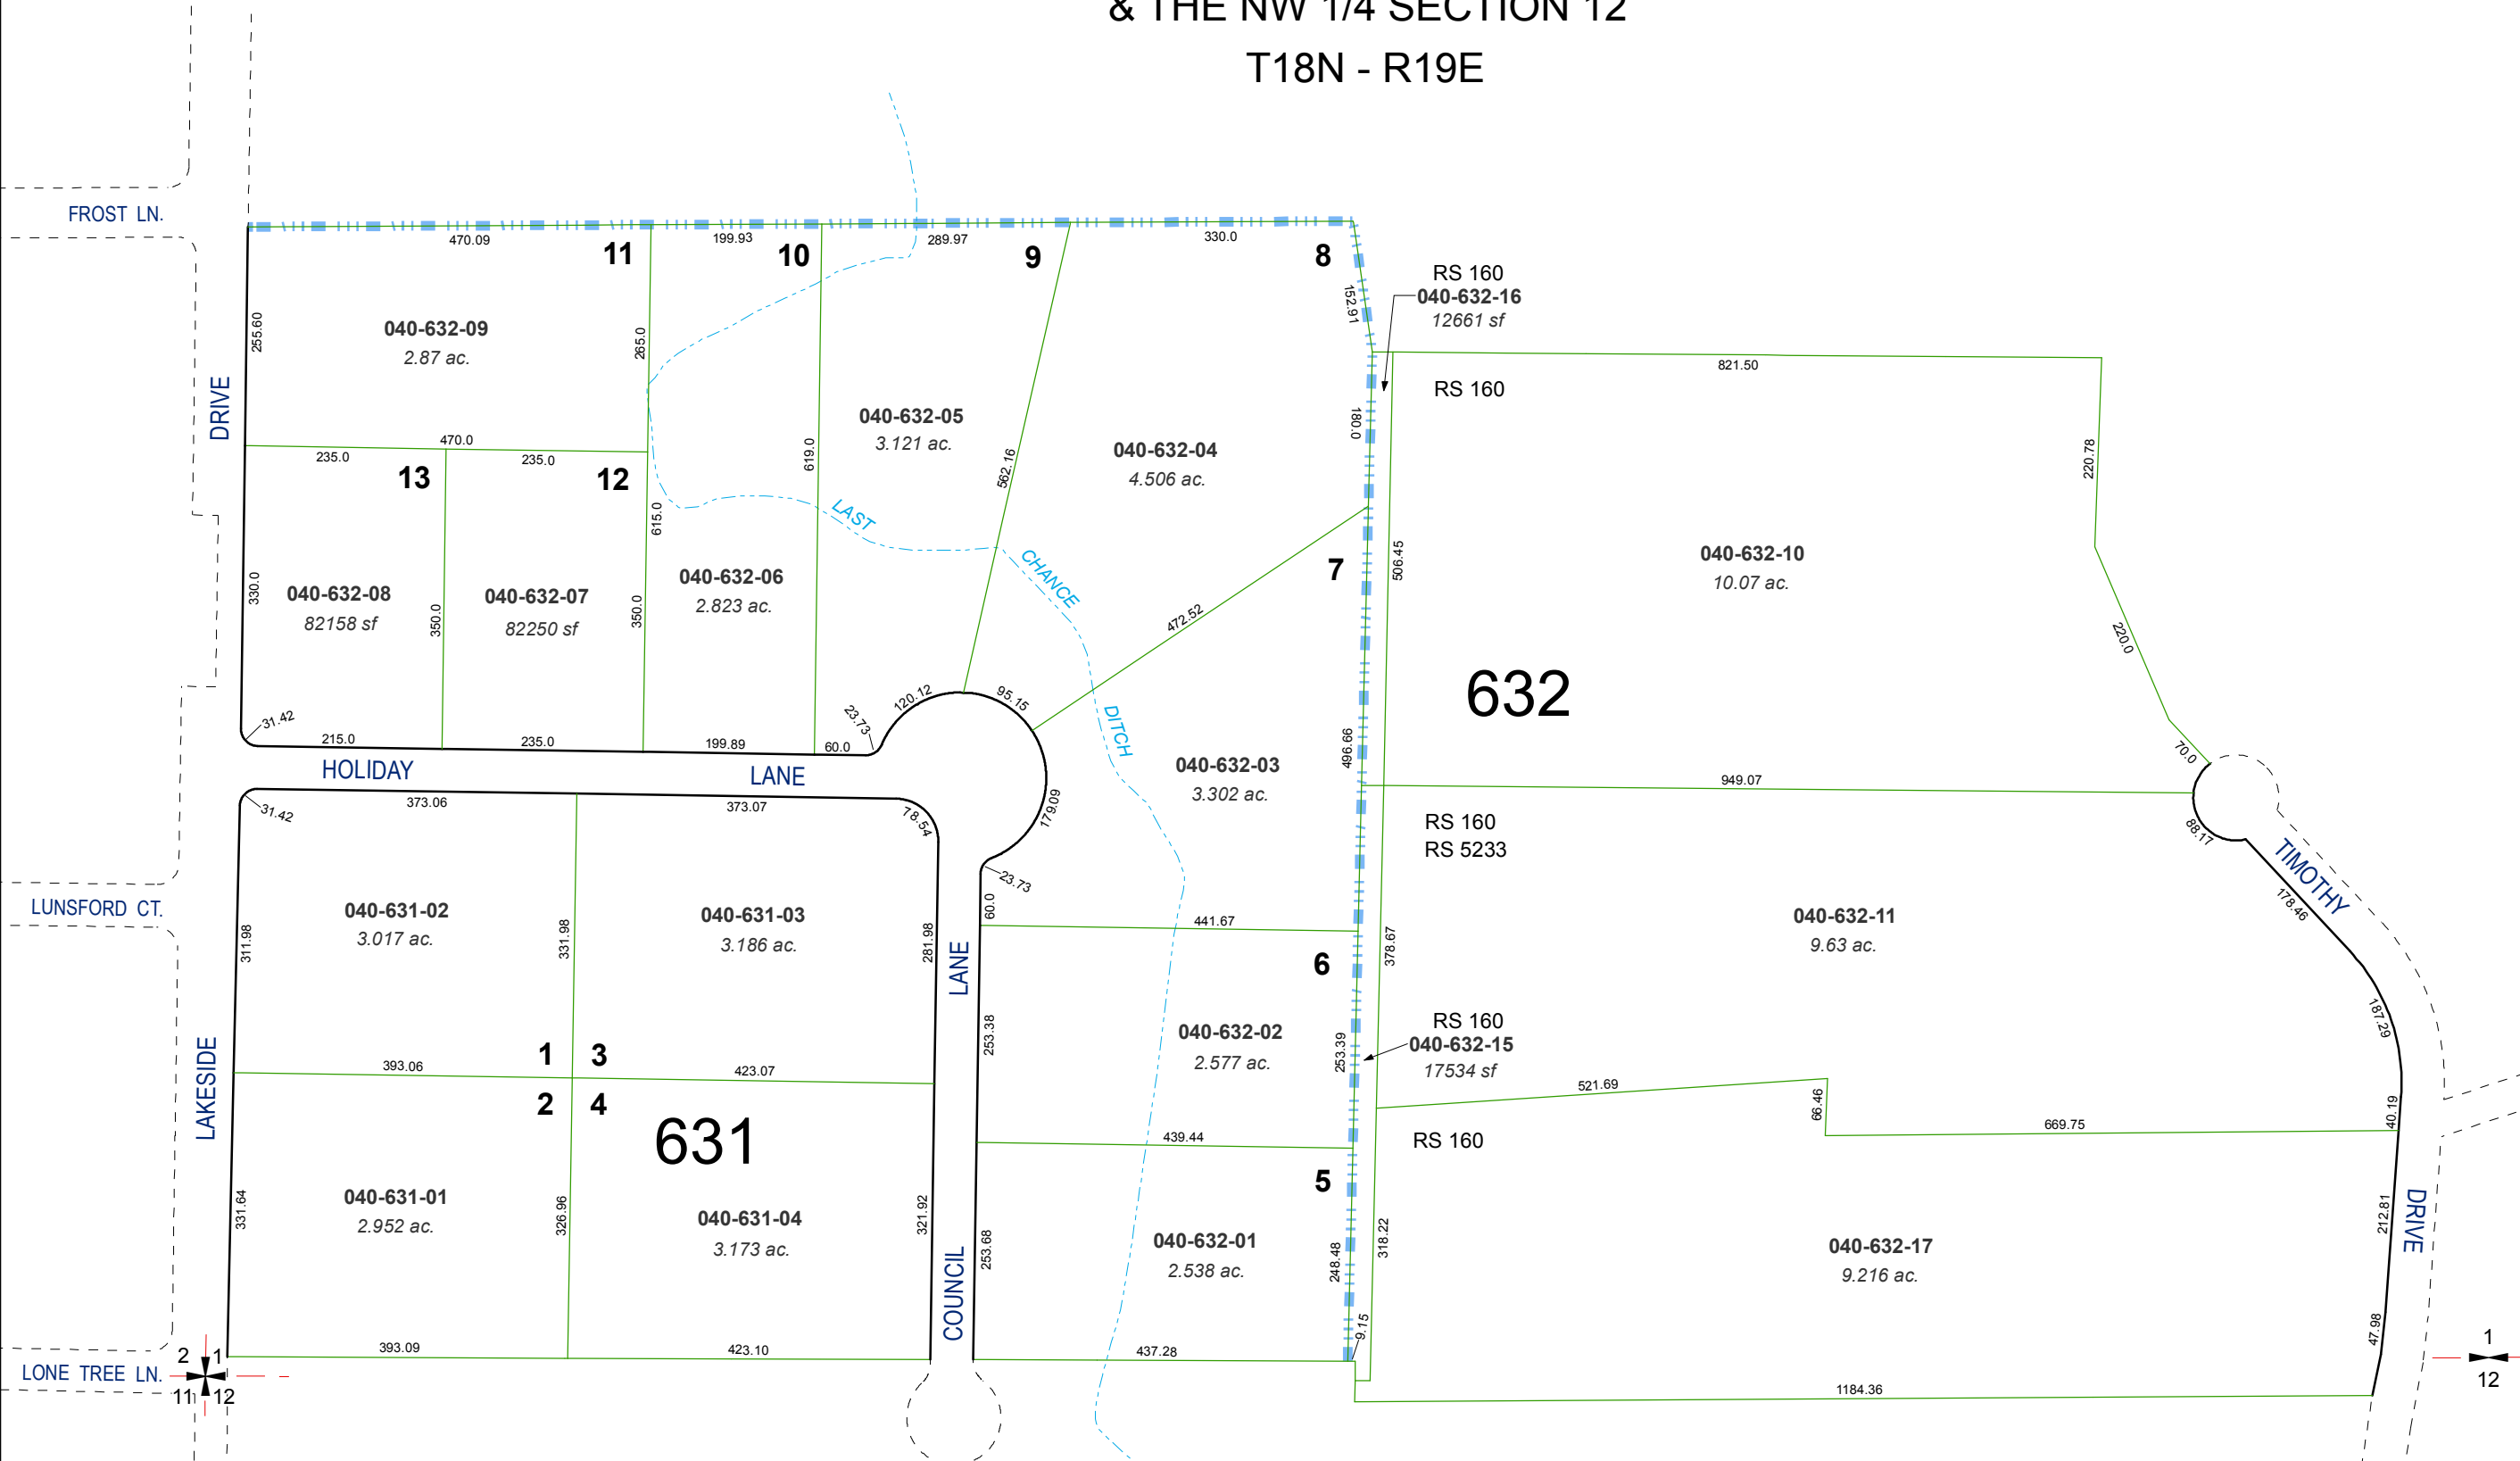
& THE NW 1/4 SECTION 12
T18N - R19E

FROST LN.
DRIVE
470.09
11
199.93
10
289.97
9
330.0
8
255.60
040-632-09
2.87 ac.
265.0
040-632-05
3.121 ac.
619.0
562.16
040-632-04
4.506 ac.
152.91
RS 160
040-632-16
12661 sf
RS 160
821.50
180.0
220.78
470.0
235.0
235.0
13
12
615.0
LAST
CHANCE
DITCH
330.0
040-632-08
82158 sf
350.0
040-632-07
82250 sf
350.0
040-632-06
2.823 ac.
472.52
7
506.45
040-632-10
10.07 ac.
220.0
632
31.42
215.0
235.0
199.89
60.0
23.73
120.12
95.15
70.0
HOLIDAY
LANE
040-632-03
3.302 ac.
496.66
949.07
31.42
373.06
373.07
78.54
179.09
RS 160
RS 5233
88.17
TIMOTHY
178.46
23.73
LUNSFORD CT.
040-631-02
3.017 ac.
311.98
331.98
040-631-03
3.186 ac.
281.98
60.0
441.67
040-632-11
9.63 ac.
LANE
6
378.67
187.29
253.38
040-632-02
2.577 ac.
253.39
RS 160
040-632-15
17534 sf
LAKESIDE
393.06
1
3
423.07
521.69
66.46
2
4
631
439.44
669.75
40.19
RS 160
5
040-631-01
2.952 ac.
331.64
326.96
040-631-04
3.173 ac.
321.92
253.68
040-632-01
2.538 ac.
248.48
318.22
040-632-17
9.216 ac.
212.81
DRIVE
COUNCIL
9.15
47.98
393.09
423.10
437.28
1184.36
2
1
LONE TREE LN.
11
12
1
12